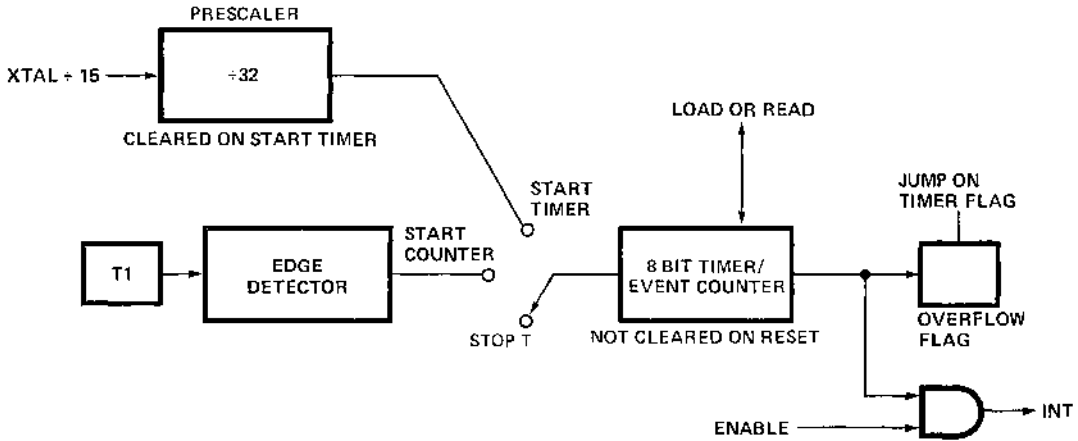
PRESCALER

XTAL ÷ 15

÷32

CLEARED ON START TIMER

LOAD OR READ

START TIMER

JUMP ON TIMER FLAG

T1

EDGE DETECTOR

START COUNTER

8 BIT TIMER/ EVENT COUNTER

STOP T

NOT CLEARED ON RESET

OVERFLOW FLAG

ENABLE

INT